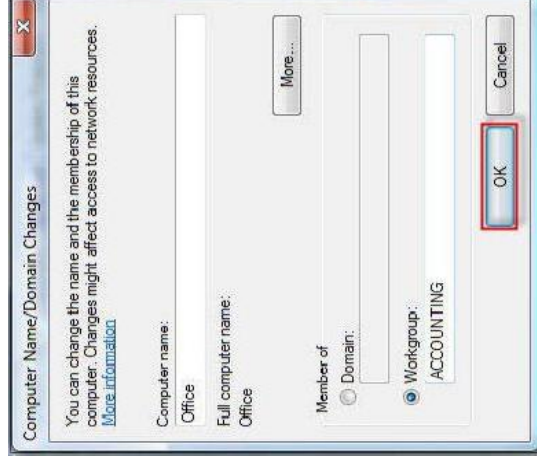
Computer Name/Domain Changes

You can change the name and the membership of this computer. Changes might affect access to network resources. More information

Computer name:

Office

Full computer name:

Office

More...

Member of

Domain:

Workgroup:

ACCOUNTING

OK

Cancel